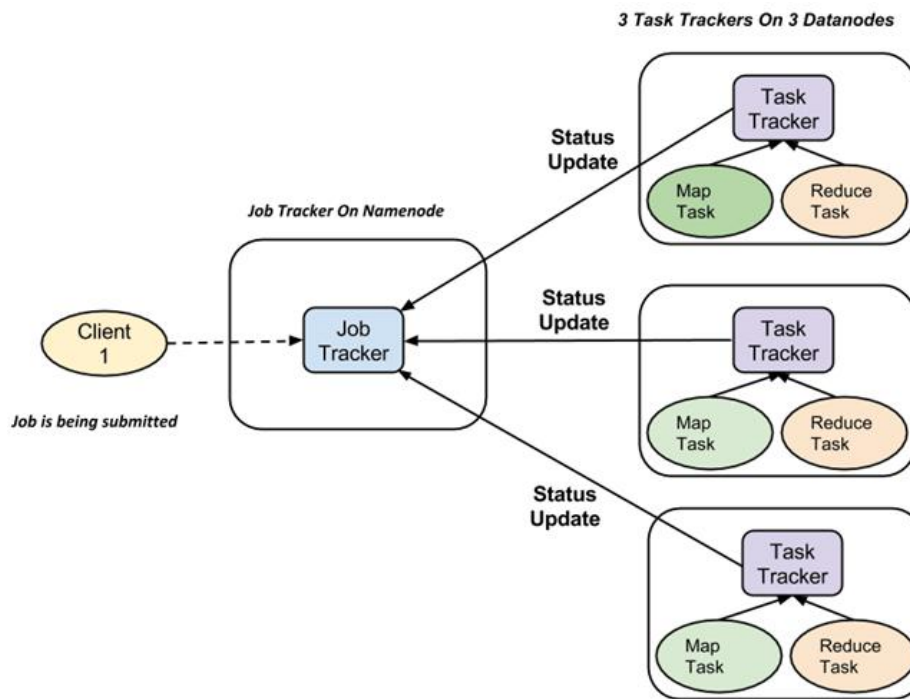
3 Task Trackers On 3 Datanodes

Task Tracker

Status Update

Map Task

Reduce Task

Job Tracker On Namenode

Status Update

Client 1

Job Tracker

Task Tracker

Job is being submitted

Map Task

Reduce Task

Status Update

Task Tracker

Map Task

Reduce Task